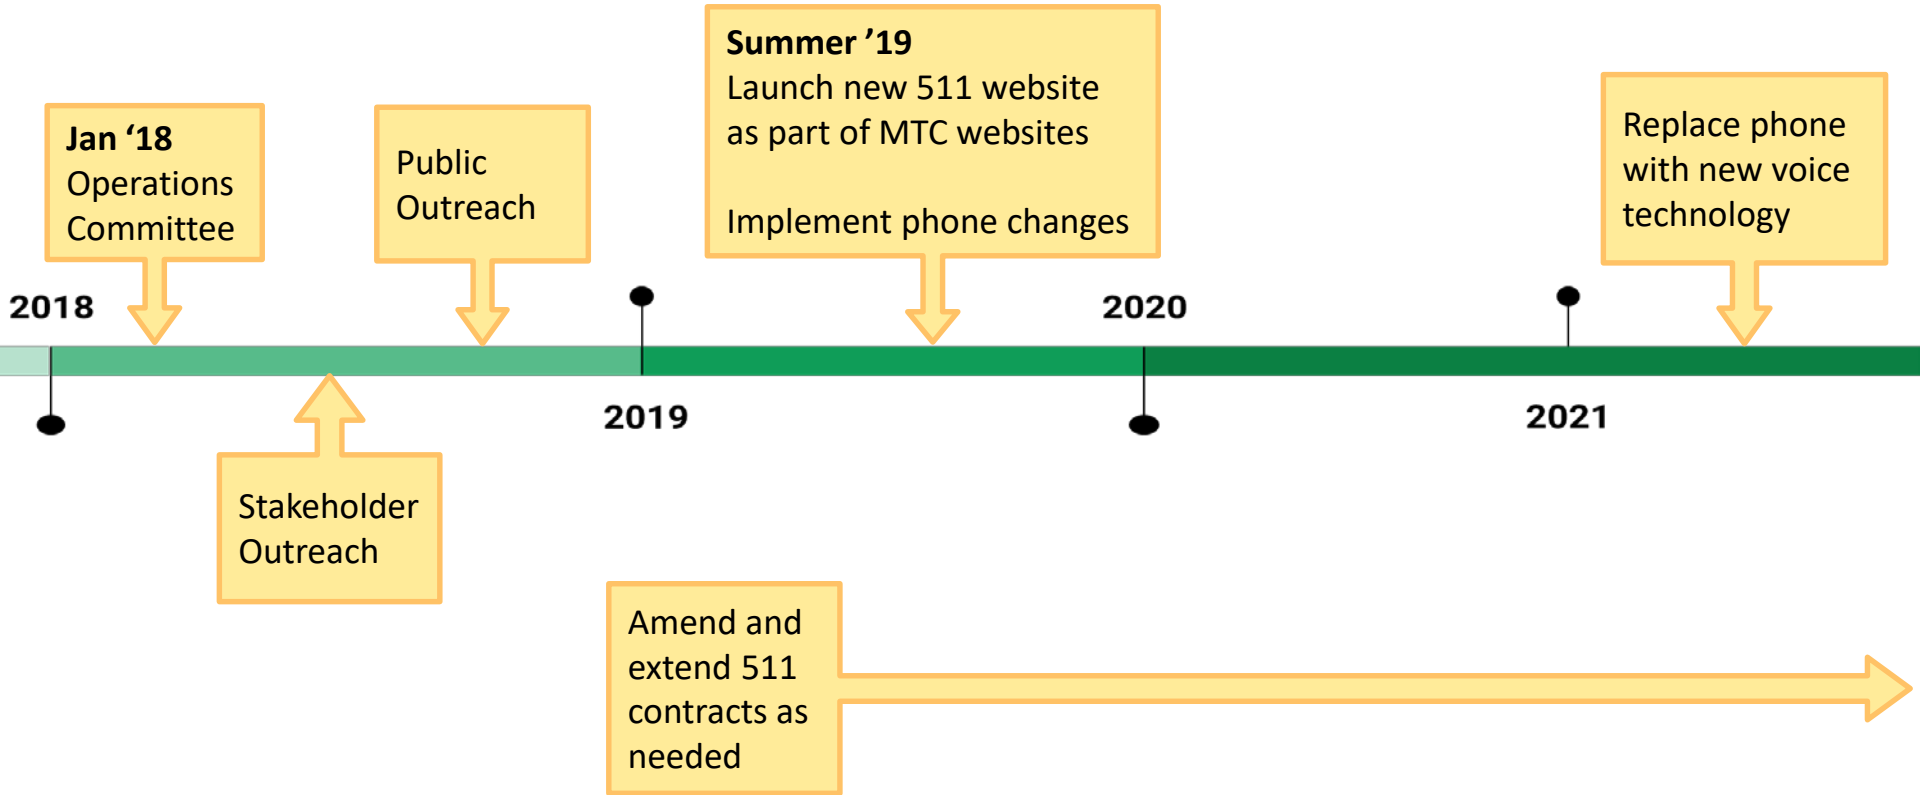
Jan ‘18
Operations Committee

Public Outreach

Summer ’19
Launch new 511 website as part of MTC websites

Implement phone changes

Replace phone with new voice technology

2018

2020

2019

2021

Stakeholder Outreach

Amend and extend 511 contracts as needed